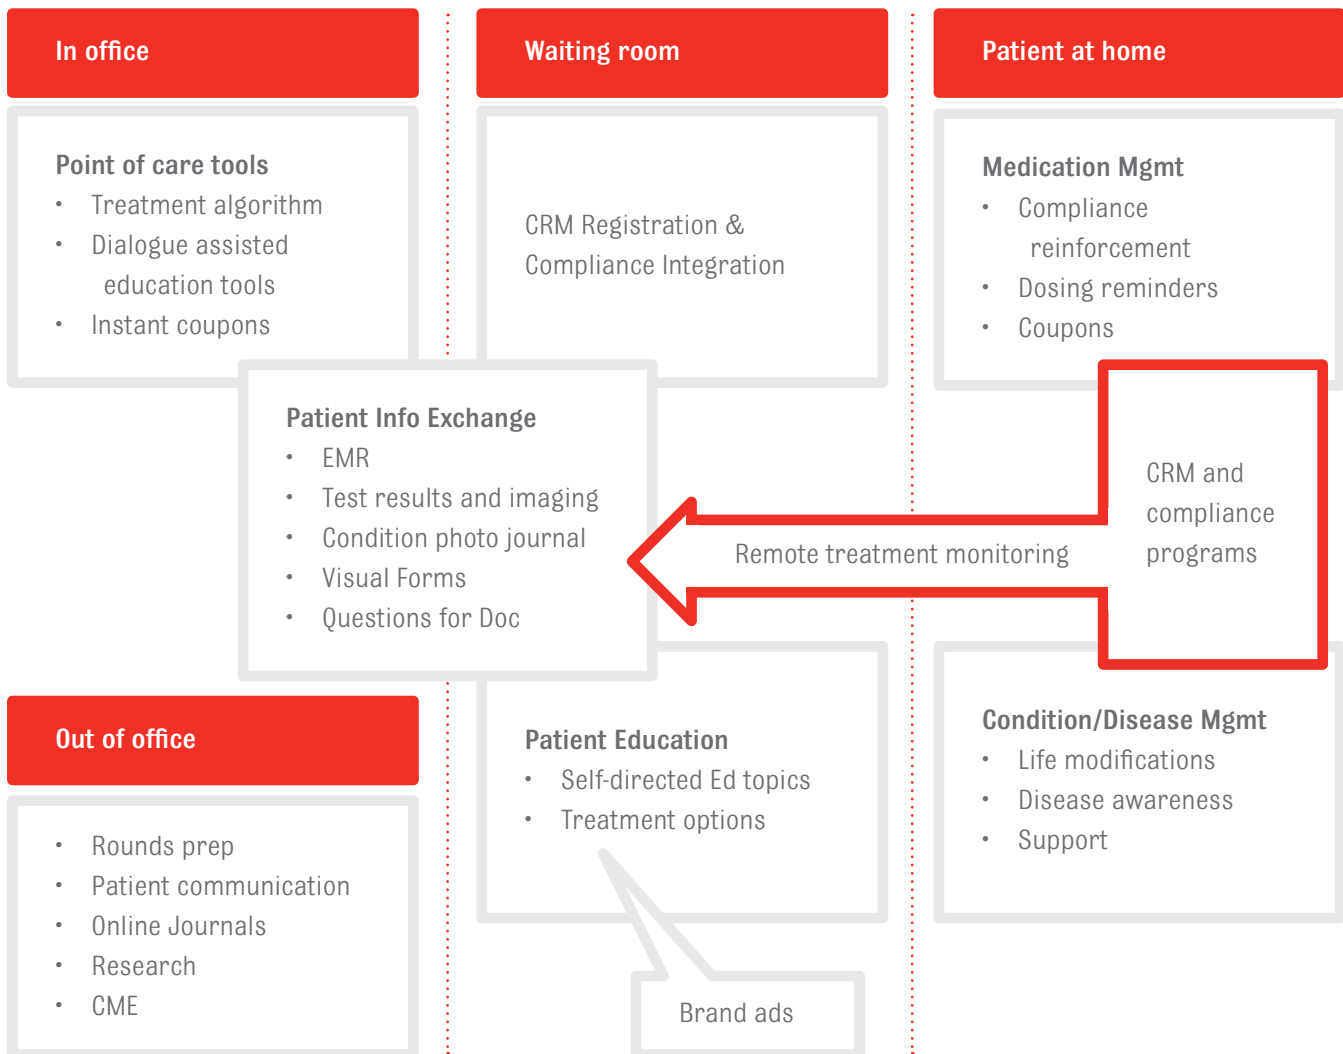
In office

Point of care tools
• Treatment algorithm
• Dialogue assisted education tools
• Instant coupons

Waiting room

CRM Registration & Compliance Integration

Patient at home

Medication Mgmt
• Compliance reinforcement
• Dosing reminders
• Coupons

Patient Info Exchange
• EMR
• Test results and imaging
• Condition photo journal
• Visual Forms
• Questions for Doc

Remote treatment monitoring

CRM and compliance programs

Out of office

• Rounds prep
• Patient communication
• Online Journals
• Research
• CME

Patient Education
• Self-directed Ed topics
• Treatment options

Brand ads

Condition/Disease Mgmt
• Life modifications
• Disease awareness
• Support